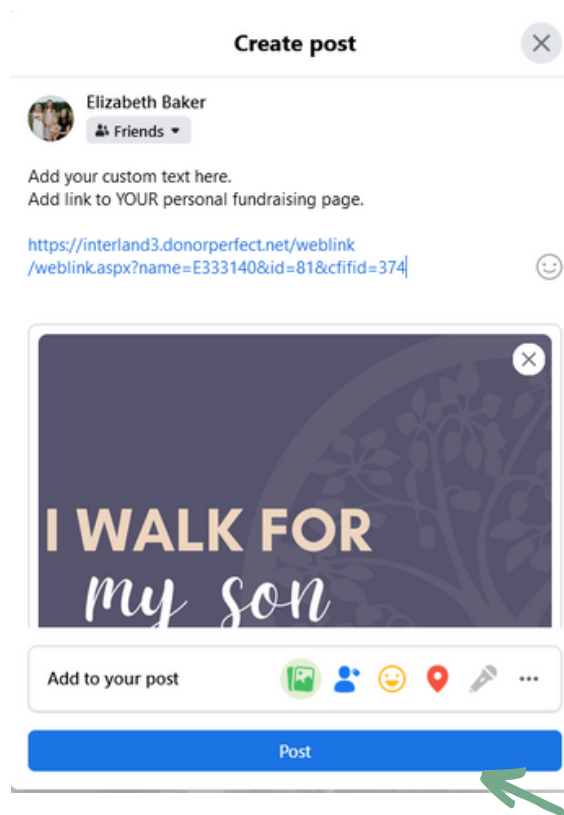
Create post

Elizabeth Baker
Friends

Add your custom text here.
Add link to YOUR personal fundraising page.

https://interland3.donorperfect.net/weblink/weblink.aspx?name=E333140&id=81&cfifid=374

I WALK FOR
my son

Add to your post

Post